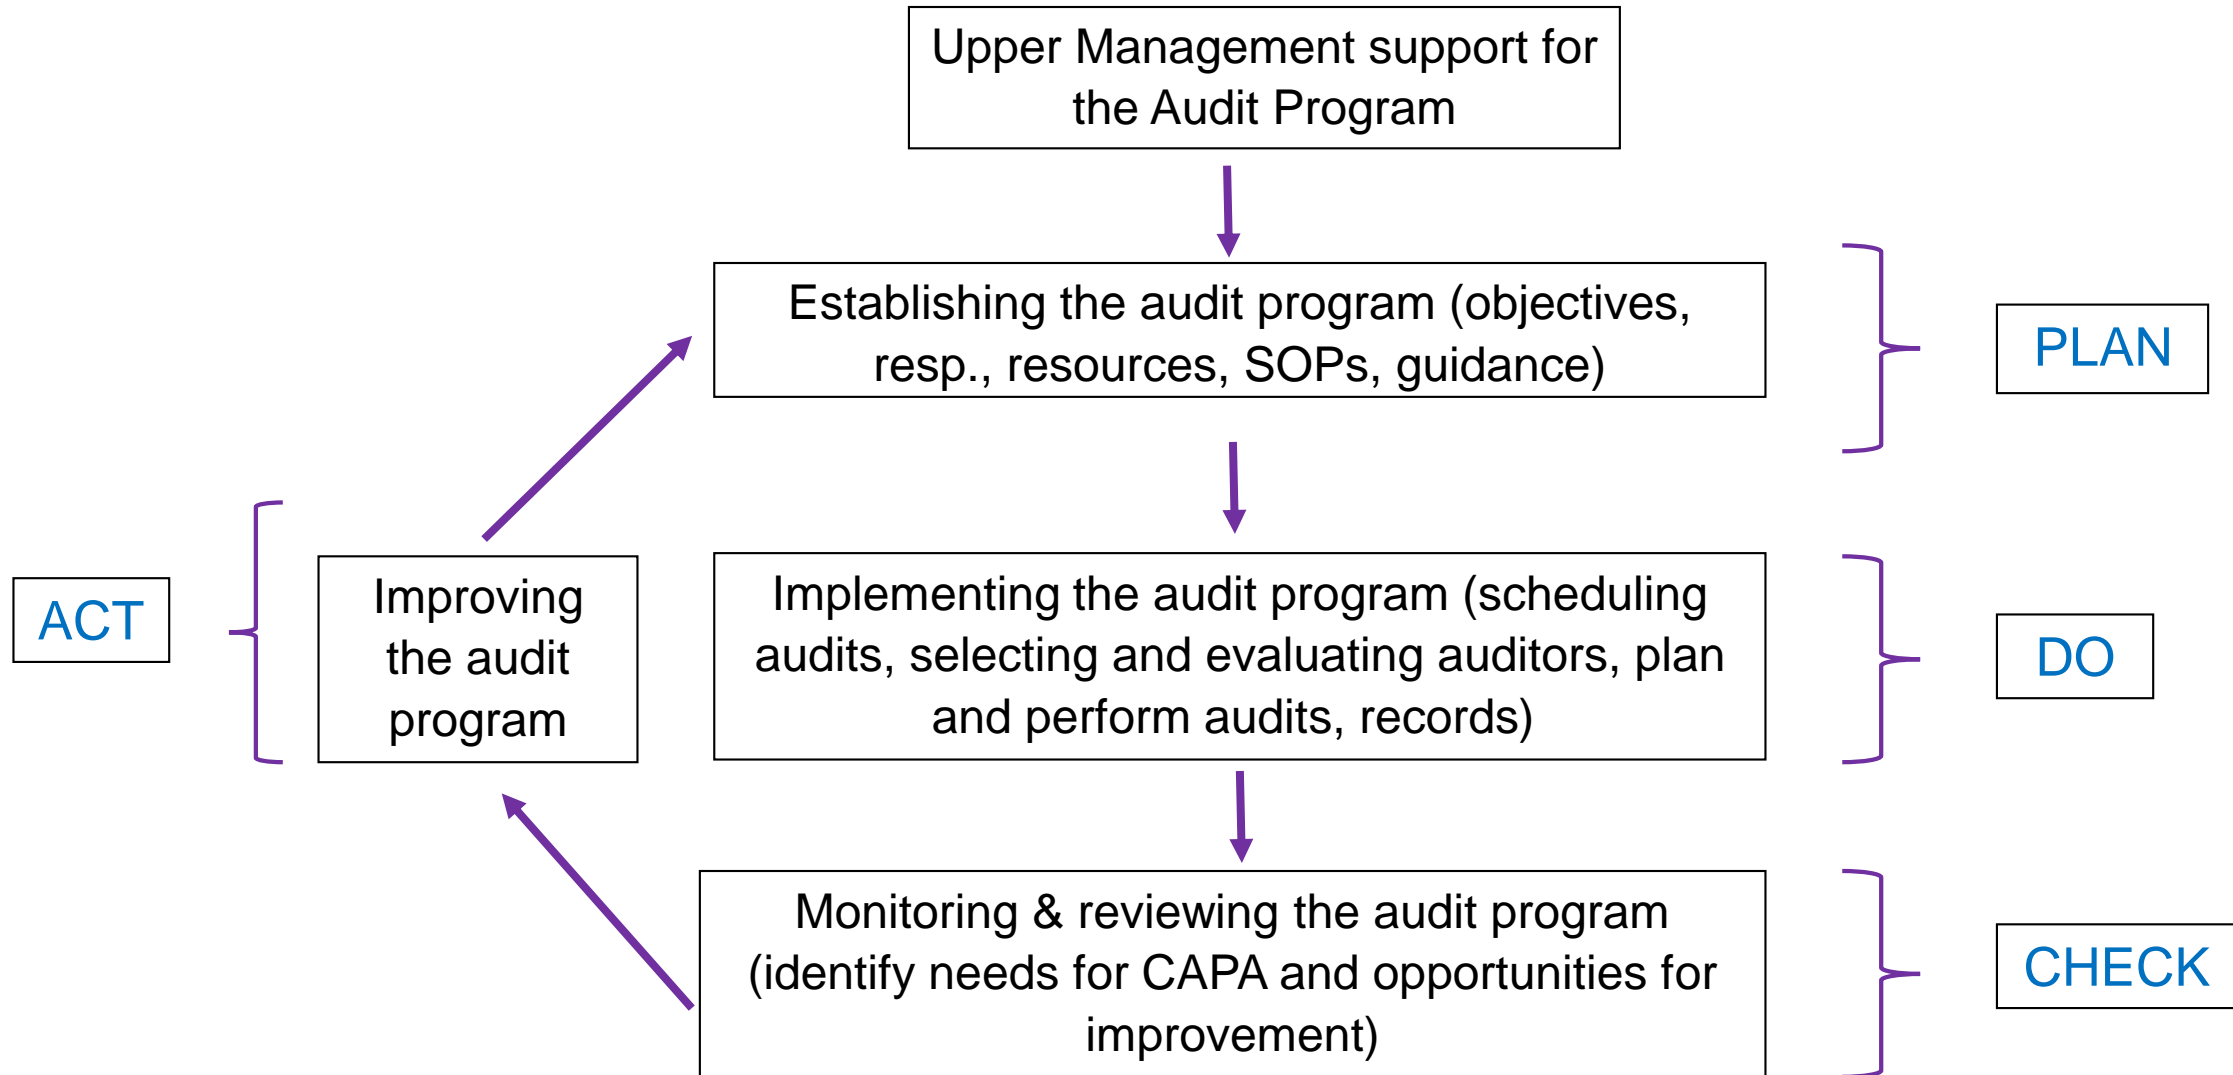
Upper Management support for the Audit Program

Establishing the audit program (objectives, resp., resources, SOPs, guidance)

PLAN

ACT

Improving the audit program

Implementing the audit program (scheduling audits, selecting and evaluating auditors, plan and perform audits, records)

DO

Monitoring & reviewing the audit program (identify needs for CAPA and opportunities for improvement)

CHECK